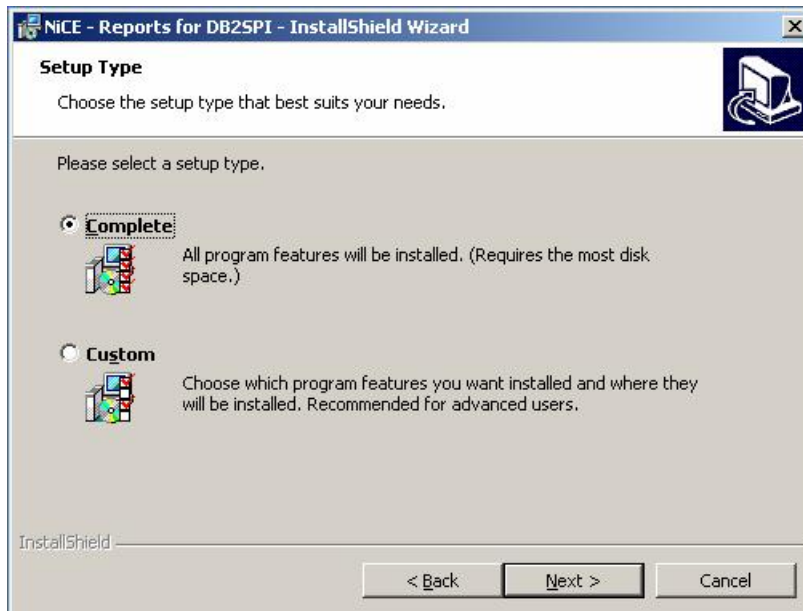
NiCE - Reports for DB2SPI - InstallShield Wizard

Setup Type

Choose the setup type that best suits your needs.

Please select a setup type.

Complete

All program features will be installed. (Requires the most disk space.)

Custom

Choose which program features you want installed and where they will be installed. Recommended for advanced users.

InstallShield

< Back

Next >

Cancel